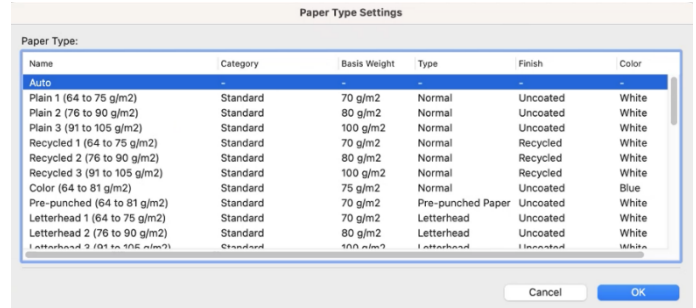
Paper Type Settings

Paper Type:

| Name | Category | Basis Weight | Type | Finish | Color |
|---|---|---|---|---|---|
| Auto | - | - | - | - | - |
| Plain 1 (64 to 75 g/m2) | Standard | 70 g/m2 | Normal | Uncoated | White |
| Plain 2 (76 to 90 g/m2) | Standard | 80 g/m2 | Normal | Uncoated | White |
| Plain 3 (91 to 105 g/m2) | Standard | 100 g/m2 | Normal | Uncoated | White |
| Recycled 1 (64 to 75 g/m2) | Standard | 70 g/m2 | Normal | Recycled | White |
| Recycled 2 (76 to 90 g/m2) | Standard | 80 g/m2 | Normal | Recycled | White |
| Recycled 3 (91 to 105 g/m2) | Standard | 100 g/m2 | Normal | Recycled | White |
| Color (64 to 81 g/m2) | Standard | 75 g/m2 | Normal | Uncoated | Blue |
| Pre-punched (64 to 81 g/m2) | Standard | 70 g/m2 | Pre-punched Paper | Uncoated | White |
| Letterhead 1 (64 to 75 g/m2) | Standard | 70 g/m2 | Letterhead | Uncoated | White |
| Letterhead 2 (76 to 90 g/m2) | Standard | 80 g/m2 | Letterhead | Uncoated | White |
| Letterhead 3 (91 to 105 g/m2) | Standard | 100 g/m2 | Letterhead | Uncoated | White |

Cancel OK